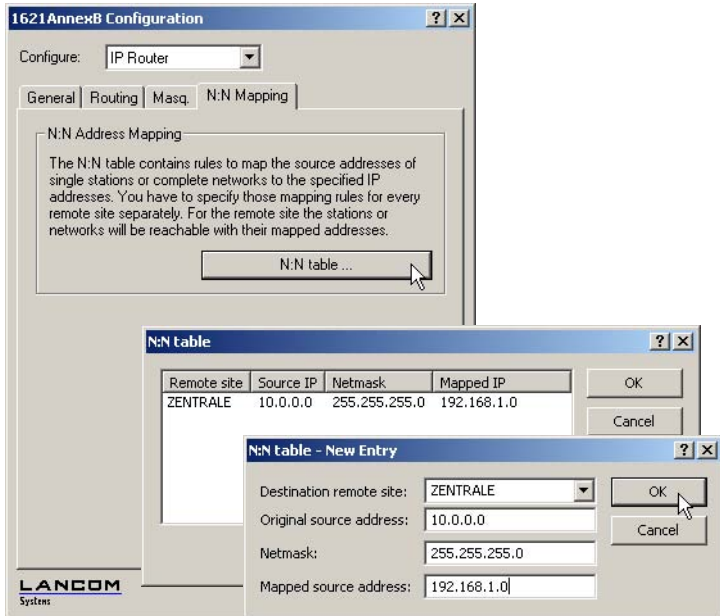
1621AnnexB Configuration

? X

Configure: IP Router

General | Routing | Masq. | N:N Mapping

N:N Address Mapping

The N:N table contains rules to map the source addresses of single stations or complete networks to the specified IP addresses. You have to specify those mapping rules for every remote site separately. For the remote site the stations or networks will be reachable with their mapped addresses.

N:N table ...

N:N table

? X

| Remote site | Source IP | Netmask | Mapped IP |
|---|---|---|---|
| ZENTRALE | 10.0.0.0 | 255.255.255.0 | 192.168.1.0 |

OK

Cancel

N:N table - New Entry

? X

Destination remote site: ZENTRALE

Original source address: 10.0.0.0

Netmask: 255.255.255.0

Mapped source address: 192.168.1.0

OK

Cancel

LANCOM
Systems